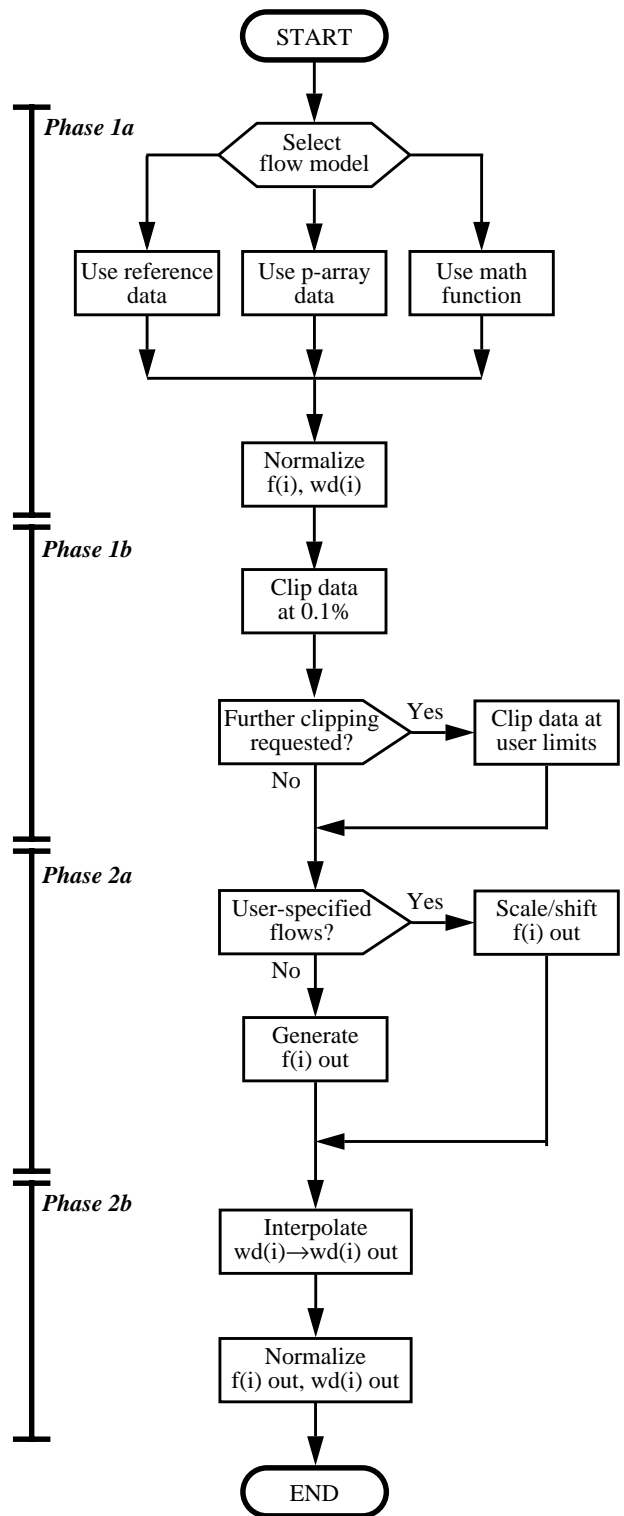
START

Phase 1a

Select flow model

Use reference data

Use p-array data

Use math function

Normalize f(i), wd(i)

Phase 1b

Clip data at 0.1%

Further clipping requested?

Yes

Clip data at user limits

No

Phase 2a

User-specified flows?

Yes

Scale/shift f(i) out

No

Generate f(i) out

Phase 2b

Interpolate wd(i)→wd(i) out

Normalize f(i) out, wd(i) out

END